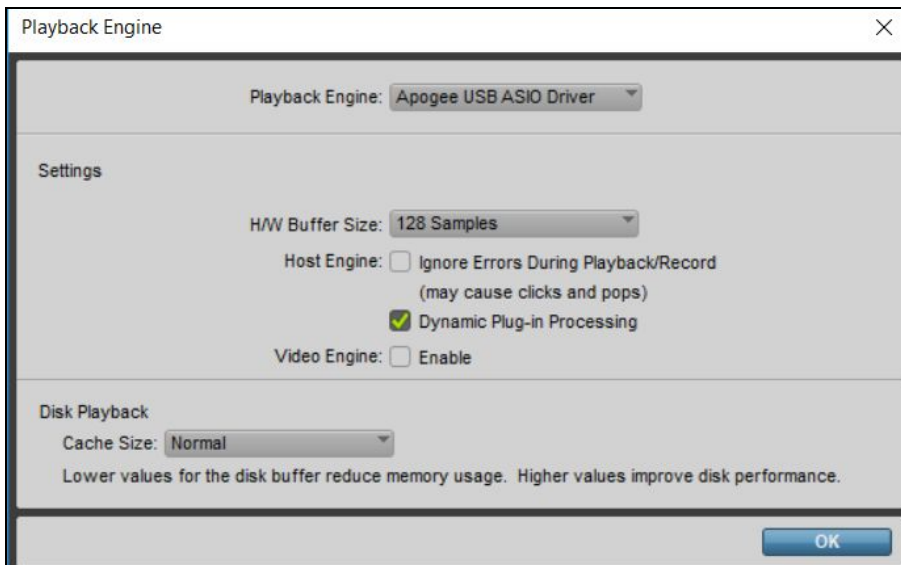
Playback Engine ×

Playback Engine: Apogee USB ASIO Driver

Settings

H/W Buffer Size: 128 Samples

Host Engine: Ignore Errors During Playback/Record (may cause clicks and pops)

Dynamic Plug-in Processing

Video Engine: Enable

Disk Playback

Cache Size: Normal

Lower values for the disk buffer reduce memory usage. Higher values improve disk performance.

OK